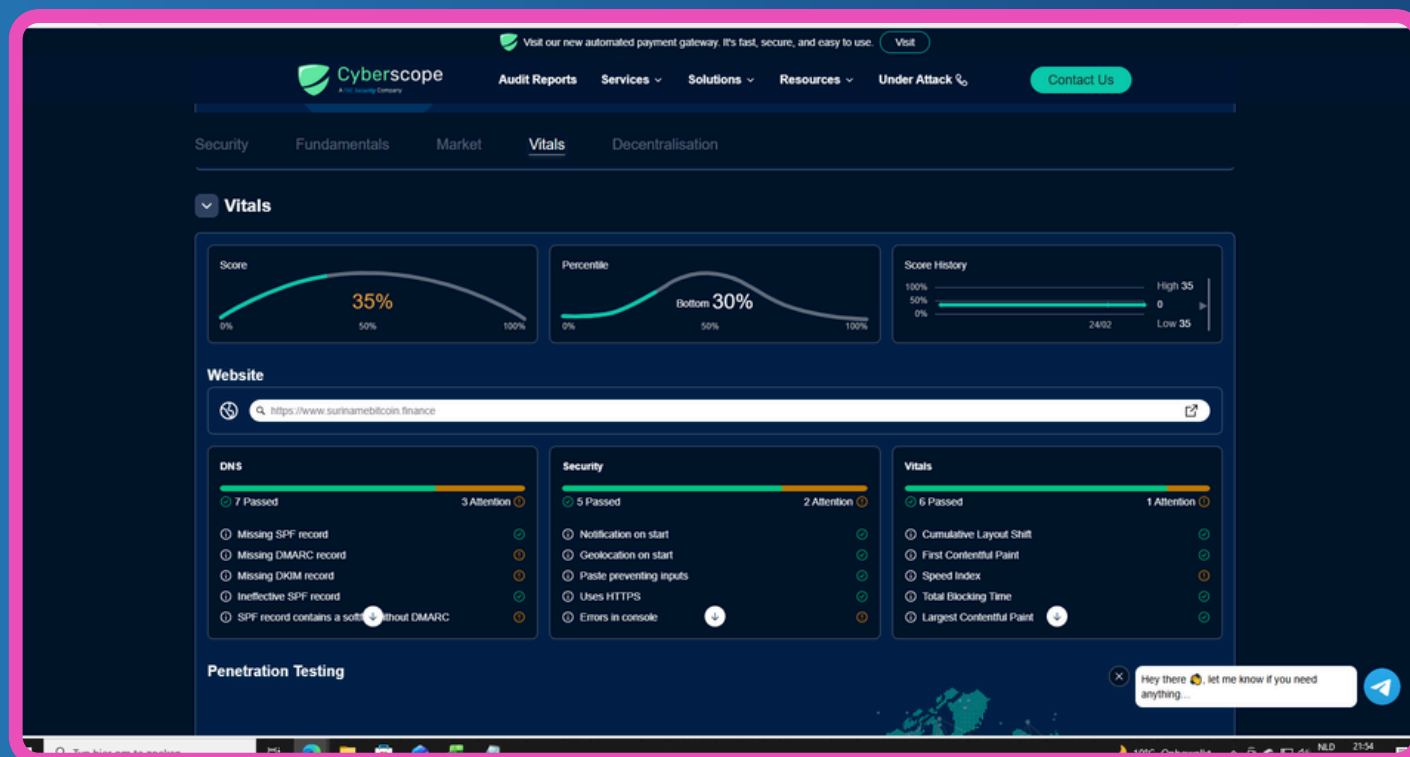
Visit our new automated payment gateway. It's fast, secure, and easy to use. Visit

Cyberscope
A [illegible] Security Company

Audit Reports Services Solutions Resources Under Attack

Contact Us

Security Fundamentals Market Vitals Decentralisation

Vitals

Score
35%
0% 50% 100%

Percentile
Bottom 30%
0% 50% 100%

Score History
100%
50%
0%
High 35
0
Low 35
24/02

Website

https://www.surinamebitcoin.finance

DNS
7 Passed 3 Attention
Missing SPF record
Missing DMARC record
Missing DKIM record
Ineffective SPF record
SPF record contains a soft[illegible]thout DMARC

Security
5 Passed 2 Attention
Notification on start
Geolocation on start
Paste preventing inputs
Uses HTTPS
Errors in console

Vitals
6 Passed 1 Attention
Cumulative Layout Shift
First Contentful Paint
Speed Index
Total Blocking Time
Largest Contentful Paint

Penetration Testing

Hey there 👋, let me know if you need anything...

Typ hier om te zoeken
NLD 21:54